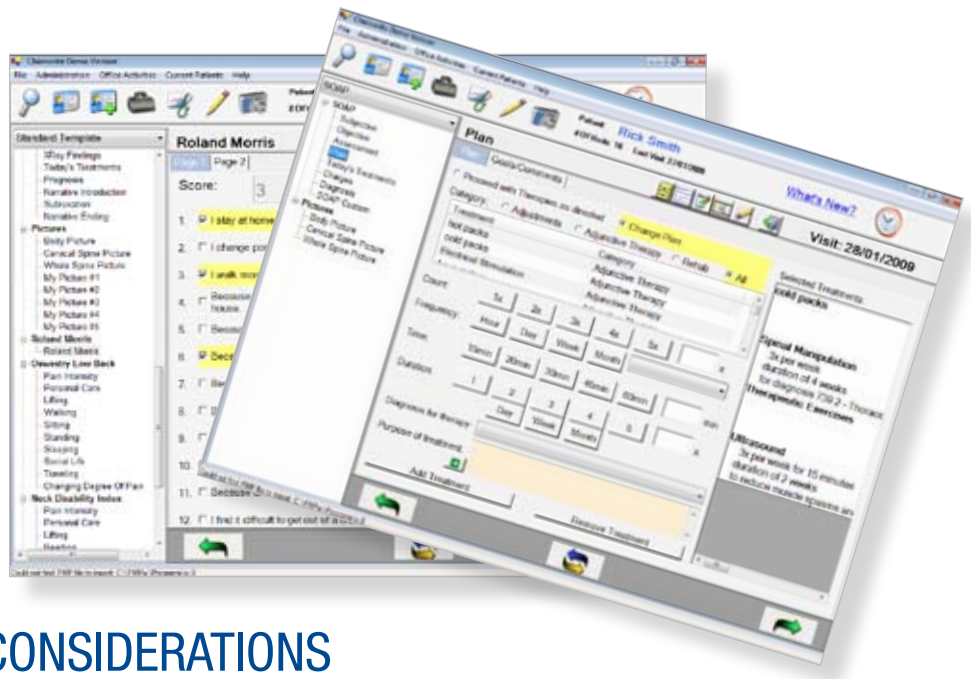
Chirosuite Demo Version

File Administration Office Activities Current Patients Help

Standard Template

Today's Treatments
Prognosis
Narrative Introduction
Subroutine
Narrative Ending
Pictures
Body Picture
Cervical Spine Picture
Whole Spine Picture
My Picture #1
My Picture #2
My Picture #3
My Picture #4
My Picture #5
Roland Morris
Roland Morris
Oswestry Low Back
Pain Intensity
Personal Care
Lifting
Walking
Sitting
Standing
Sleeping
Social Life
Traveling
Changing Degree Of Pain
Neck Disability Index
Pain Intensity
Personal Care
Lifting
Reading

Roland Morris

Page 1 Page 2

Score: 3

1. I stay at home
2. I change po
3. I walk mo
4. Because
5. Because
6. Beca
7. Be
8.
9.
10.
11. Because
12. I find it difficult to get out of a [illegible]

Chirosuite Demo Version

File Administration Office Activities Current Patients Help

SOAP
Subjective
Objective
Assessment
Plan
Today's Treatments
Diagnosis
SOAP Custom
Pictures
Body Picture
Cervical Spine Picture
Whole Spine Picture

Patient: Rick Smith
EOF Visits: 16 Last Visit: 27/01/2009

Plan

Plan Goals/Comments

Proceed with Therapies as directed

Category: Adjustments Adjunctive Therapy Change Plan

Treatment
hot packs
cold packs
Electrical Stimulation

Category
Adjunctive Therapy
Adjunctive Therapy
Adjunctive Therapy

Rehab All

What's New?

Visit: 28/01/2009

Count: 1x 2x 3x 4x 5x

Frequency: Hour Day Week Month

Time: 10min 20min 30min 45min 60min

Duration: 1 2 3 4 5

Day Week Month

Diagnosis for therapy

Purpose of treatment

Add Treatment

Remove Treatment

Selected Treatments
cold packs

Spinal Manipulation
3x per week
duration of 4 weeks
for diagnosis 739.2 - Thoracic
Therapeutic Exercises

Ultrasound
3x per week for 15 minutes
duration of 2 weeks
to reduce muscle spasms an

CONSIDERATIONS